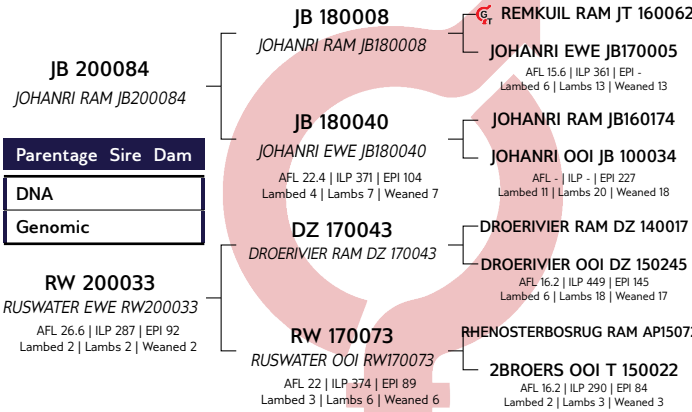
JB 200084
JOHANRI RAM JB200084

Parentage Sire Dam

DNA

Genomic

RW 200033
RUSWATER EWE RW200033
AFL 26.6 | ILP 287 | EPI 92
Lambed 2 | Lambs 2 | Weaned 2

JB 180008
JOHANRI RAM JB180008

JB 180040
JOHANRI EWE JB180040
AFL 22.4 | ILP 371 | EPI 104
Lambed 4 | Lambs 7 | Weaned 7

DZ 170043
DROERIVIER RAM DZ 170043

RW 170073
RUSWATER OOI RW170073
AFL 22 | ILP 374 | EPI 89
Lambed 3 | Lambs 6 | Weaned 6

REMKUIL RAM JT 160062

JOHANRI EWE JB170005
AFL 15.6 | ILP 361 | EPI -
Lambed 6 | Lambs 13 | Weaned 13

JOHANRI RAM JB160174

JOHANRI OOI JB 100034
AFL - | ILP - | EPI 227
Lambed 11 | Lambs 20 | Weaned 18

DROERIVIER RAM DZ 140017

DROERIVIER OOI DZ 150245
AFL 16.2 | ILP 449 | EPI 145
Lambed 6 | Lambs 18 | Weaned 17

RHENOSTERBOSRUG RAM AP15072

2BROERS OOI T 150022
AFL 16.2 | ILP 290 | EPI 84
Lambed 2 | Lambs 3 | Weaned 3